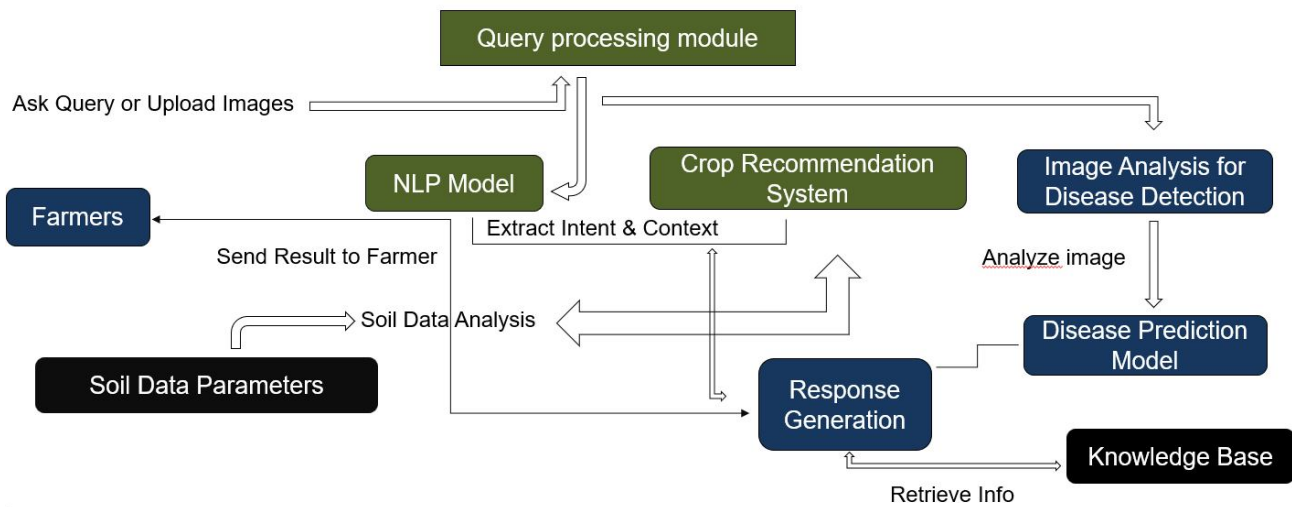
Query processing module

Ask Query or Upload Images

NLP Model

Crop Recommendation System

Image Analysis for Disease Detection

Farmers

Extract Intent & Context

Send Result to Farmer

Analyze image

Soil Data Analysis

Disease Prediction Model

Soil Data Parameters

Response Generation

Knowledge Base

Retrieve Info